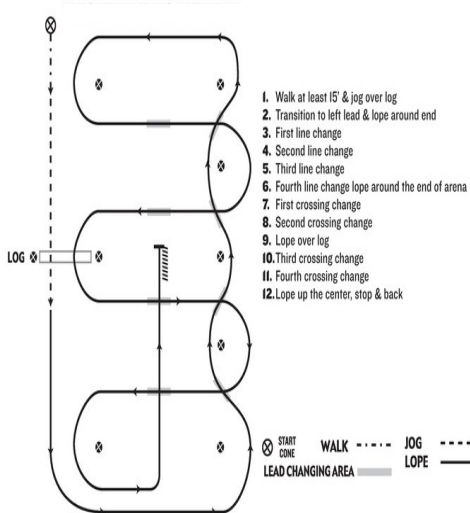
1. Walk at least 15' & jog over log
2. Transition to left lead & lope around end
3. First line change
4. Second line change
5. Third line change
6. Fourth line change lope around the end of arena
7. First crossing change
8. Second crossing change
9. Lope over log
10. Third crossing change
11. Fourth crossing change
12. Lope up the center, stop & back

LOG

START CONE
WALK
JOG
LOPE
LEAD CHANGING AREA